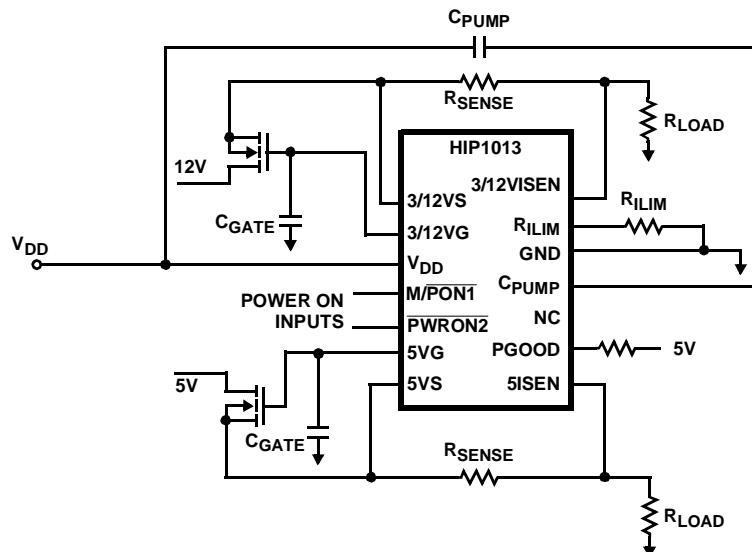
$C_{PUMP}$

$R_{SENSE}$

$R_{LOAD}$

HIP1013

12V

3/12VS

3/12VISEN

$R_{ILIM}$

$C_{GATE}$

3/12VG

$R_{ILIM}$

GND

$V_{DD}$

$V_{DD}$

POWER ON INPUTS

M/$\overline{PON1}$

$\overline{PWRON2}$

$C_{PUMP}$

NC

5VG

PGOOD

5V

5V

5VS

5ISEN

$C_{GATE}$

$R_{SENSE}$

$R_{LOAD}$